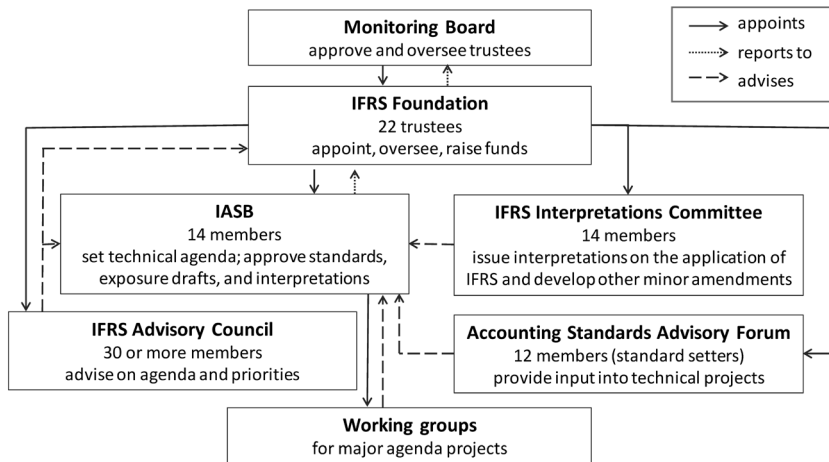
Monitoring Board
approve and oversee trustees

appoints
reports to
advises

IFRS Foundation
22 trustees
appoint, oversee, raise funds

IASB
14 members
set technical agenda; approve standards, exposure drafts, and interpretations

IFRS Interpretations Committee
14 members
issue interpretations on the application of IFRS and develop other minor amendments

IFRS Advisory Council
30 or more members
advise on agenda and priorities

Accounting Standards Advisory Forum
12 members (standard setters)
provide input into technical projects

Working groups
for major agenda projects